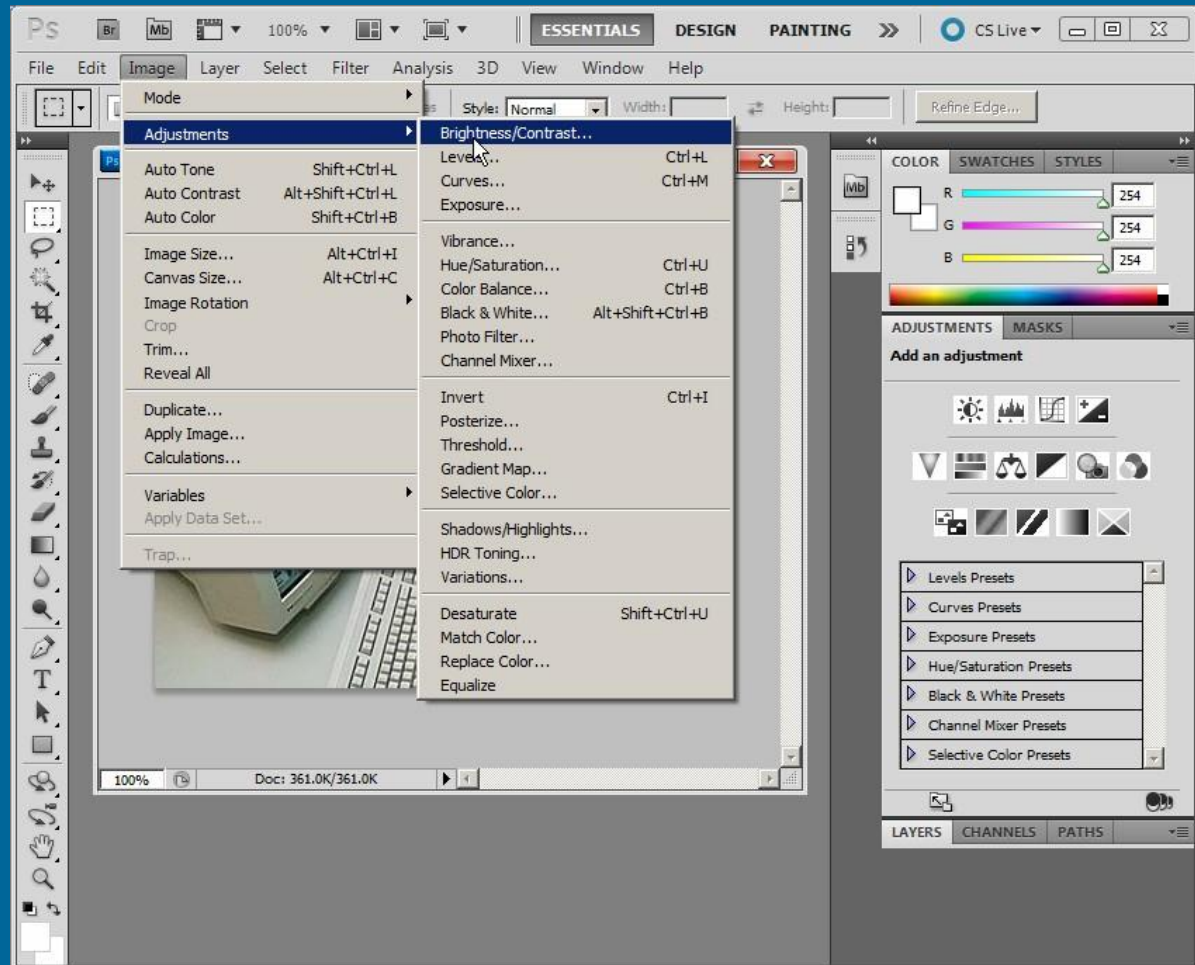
Ps Br Mb 100% ESSENTIALS DESIGN PAINTING » CS Live

File Edit Image Layer Select Filter Analysis 3D View Window Help

Style: Normal Width: Height: Refine Edge...

Mode
Adjustments
Auto Tone Shift+Ctrl+L
Auto Contrast Alt+Shift+Ctrl+L
Auto Color Shift+Ctrl+B
Image Size... Alt+Ctrl+I
Canvas Size... Alt+Ctrl+C
Image Rotation
Crop
Trim...
Reveal All
Duplicate...
Apply Image...
Calculations...
Variables
Apply Data Set...
Trap...

Brightness/Contrast...
Levels... Ctrl+L
Curves... Ctrl+M
Exposure...
Vibrance...
Hue/Saturation... Ctrl+U
Color Balance... Ctrl+B
Black & White... Alt+Shift+Ctrl+B
Photo Filter...
Channel Mixer...
Invert Ctrl+I
Posterize...
Threshold...
Gradient Map...
Selective Color...
Shadows/Highlights...
HDR Toning...
Variations...
Desaturate Shift+Ctrl+U
Match Color...
Replace Color...
Equalize

100% Doc: 361.0K/361.0K

COLOR SWATCHES STYLES
R 254
G 254
B 254

ADJUSTMENTS MASKS
Add an adjustment

Levels Presets
Curves Presets
Exposure Presets
Hue/Saturation Presets
Black & White Presets
Channel Mixer Presets
Selective Color Presets

LAYERS CHANNELS PATHS